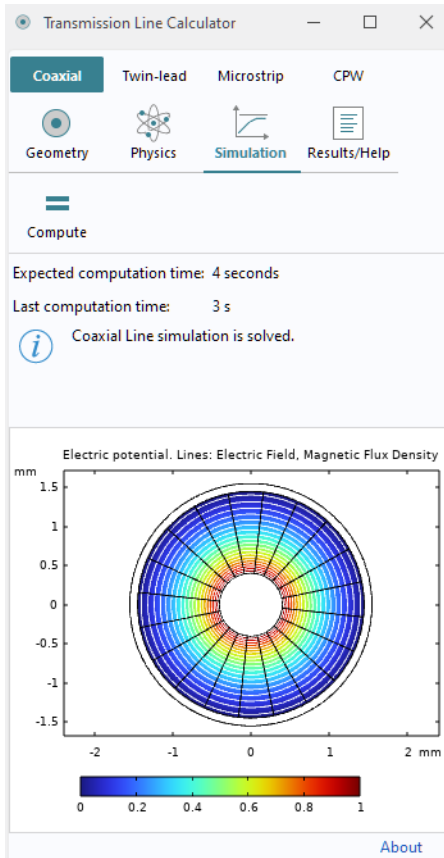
Transmission Line Calculator

Coaxial Twin-lead Microstrip CPW

Geometry Physics Simulation Results/Help

Compute

Expected computation time: 4 seconds

Last computation time: 3 s

Coaxial Line simulation is solved.

Electric potential. Lines: Electric Field, Magnetic Flux Density

mm

1.5
1
0.5
0
-0.5
-1
-1.5

-2 -1 0 1 2 mm

0 0.2 0.4 0.6 0.8 1

About